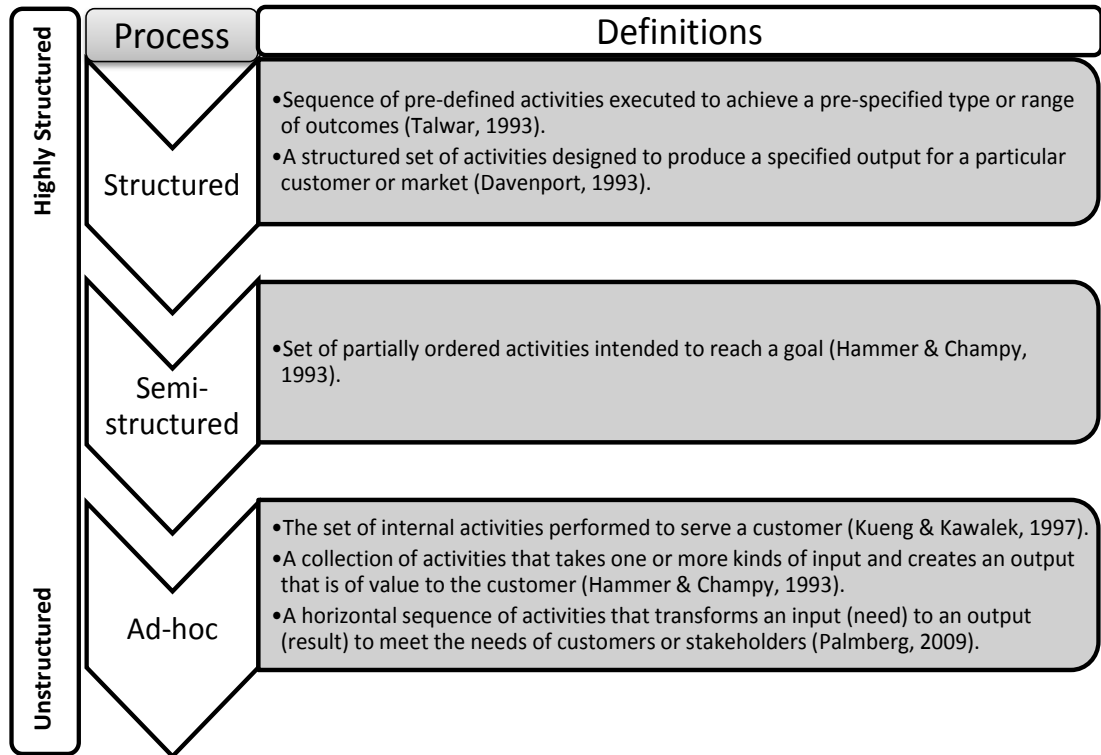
Highly Structured

Unstructured

Process

Definitions

Structured

•Sequence of pre-defined activities executed to achieve a pre-specified type or range of outcomes (Talwar, 1993).
•A structured set of activities designed to produce a specified output for a particular customer or market (Davenport, 1993).

Semi-structured

•Set of partially ordered activities intended to reach a goal (Hammer & Champy, 1993).

Ad-hoc

•The set of internal activities performed to serve a customer (Kueng & Kawalek, 1997).
•A collection of activities that takes one or more kinds of input and creates an output that is of value to the customer (Hammer & Champy, 1993).
•A horizontal sequence of activities that transforms an input (need) to an output (result) to meet the needs of customers or stakeholders (Palmberg, 2009).